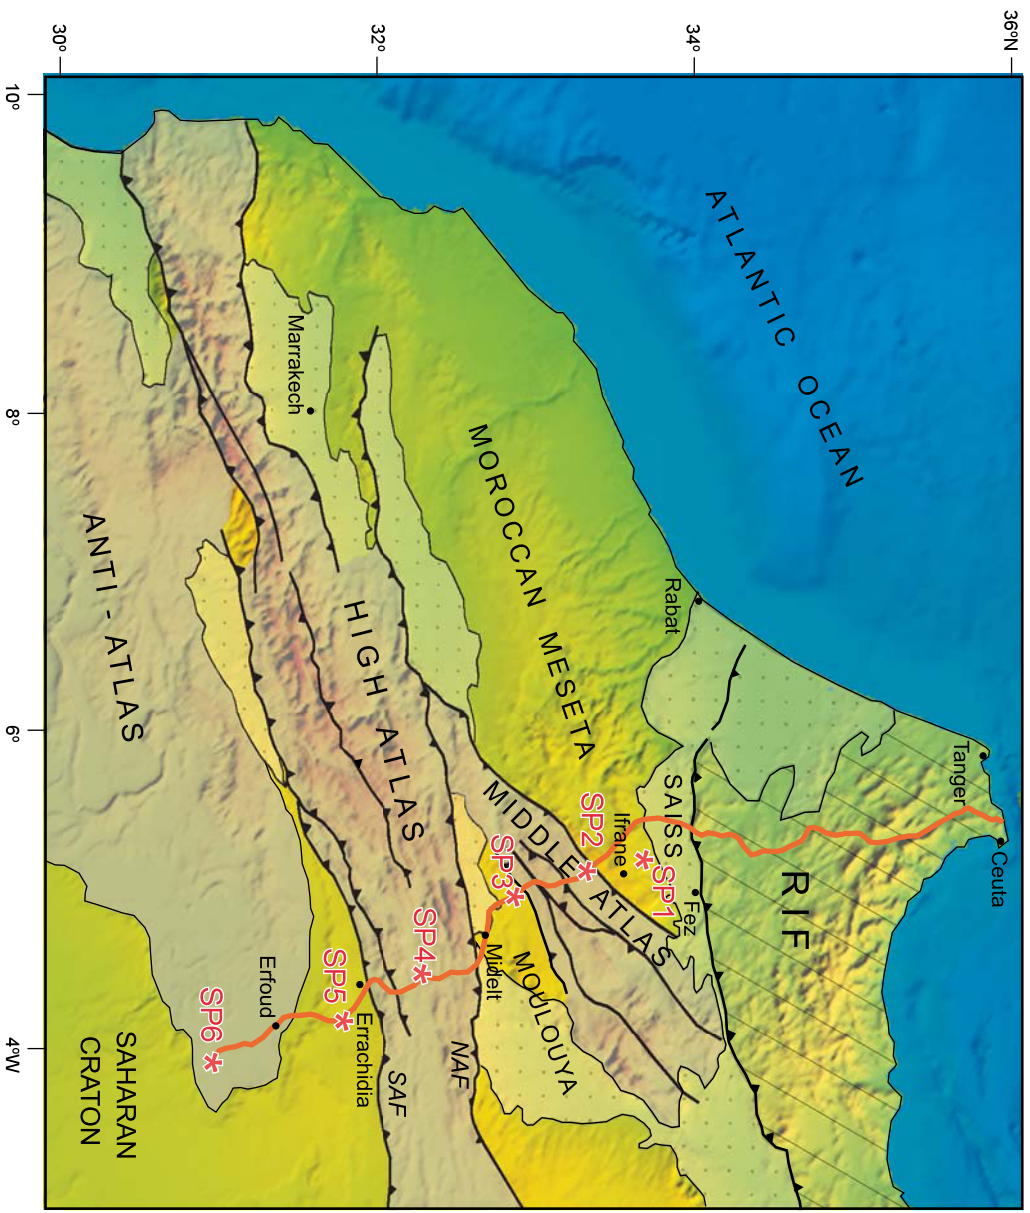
30°
32°
34°
36°N
10°
8°
6°
4°W
ATLANTIC OCEAN
MOROCCAN MESETA
Marrakech
Rabat
ANTI - ATLAS
HIGH ATLAS
MIDDLE ATLAS
SAISS
RIF
Tanger
Ceuta
Ifrane
Fez
SP1
SP2
SP3
SP4
SP5
SP6
Midelt
MOULOUYA
Erfoud
Errachidia
SAF
NAF
SAHARAN CRATON